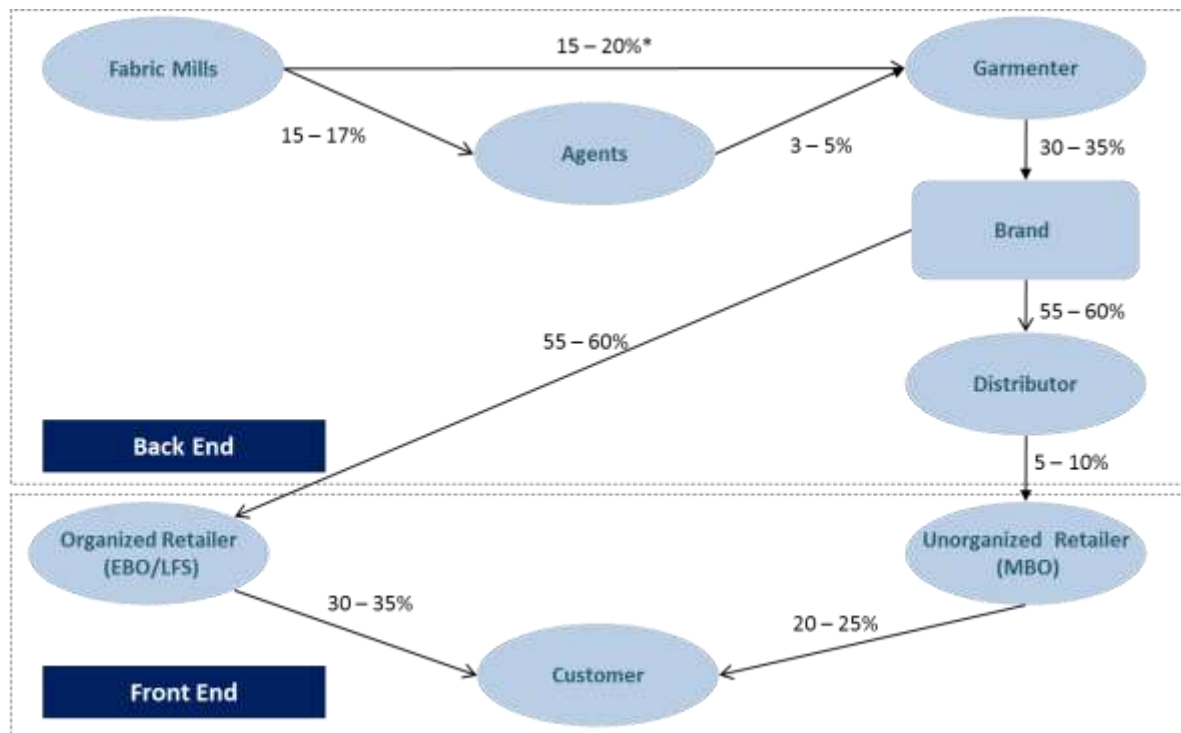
Fabric Mills

15 – 20%*

Garmenter

15 – 17%

Agents

3 – 5%

30 – 35%

Brand

55 – 60%

55 – 60%

Distributor

Back End

5 – 10%

Organized Retailer (EBO/LFS)

Unorganized Retailer (MBO)

30 – 35%

20 – 25%

Customer

Front End